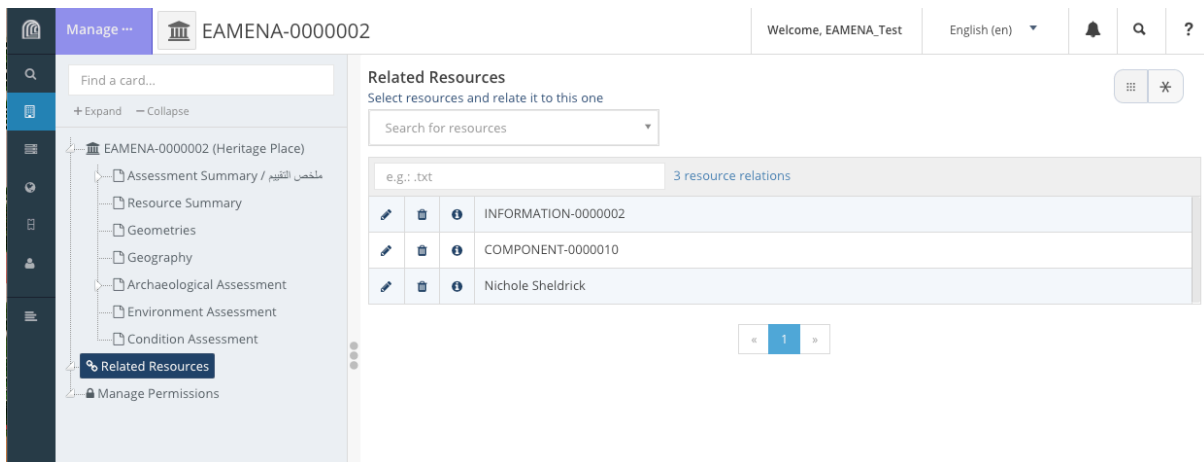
Manage ···

EAMENA-0000002

Welcome, EAMENA_Test

English (en)

?

Find a card...

+Expand −Collapse

EAMENA-0000002 (Heritage Place)

Assessment Summary / ملخص التقييم

Resource Summary

Geometries

Geography

Archaeological Assessment

Environment Assessment

Condition Assessment

Related Resources

Manage Permissions

Related Resources

Select resources and relate it to this one

Search for resources

e.g.: .txt

3 resource relations

| | | | |
|---|---|---|---|
| | | | INFORMATION-0000002 |
| | | | COMPONENT-0000010 |
| | | | Nichole Sheldrick |

« 1 »